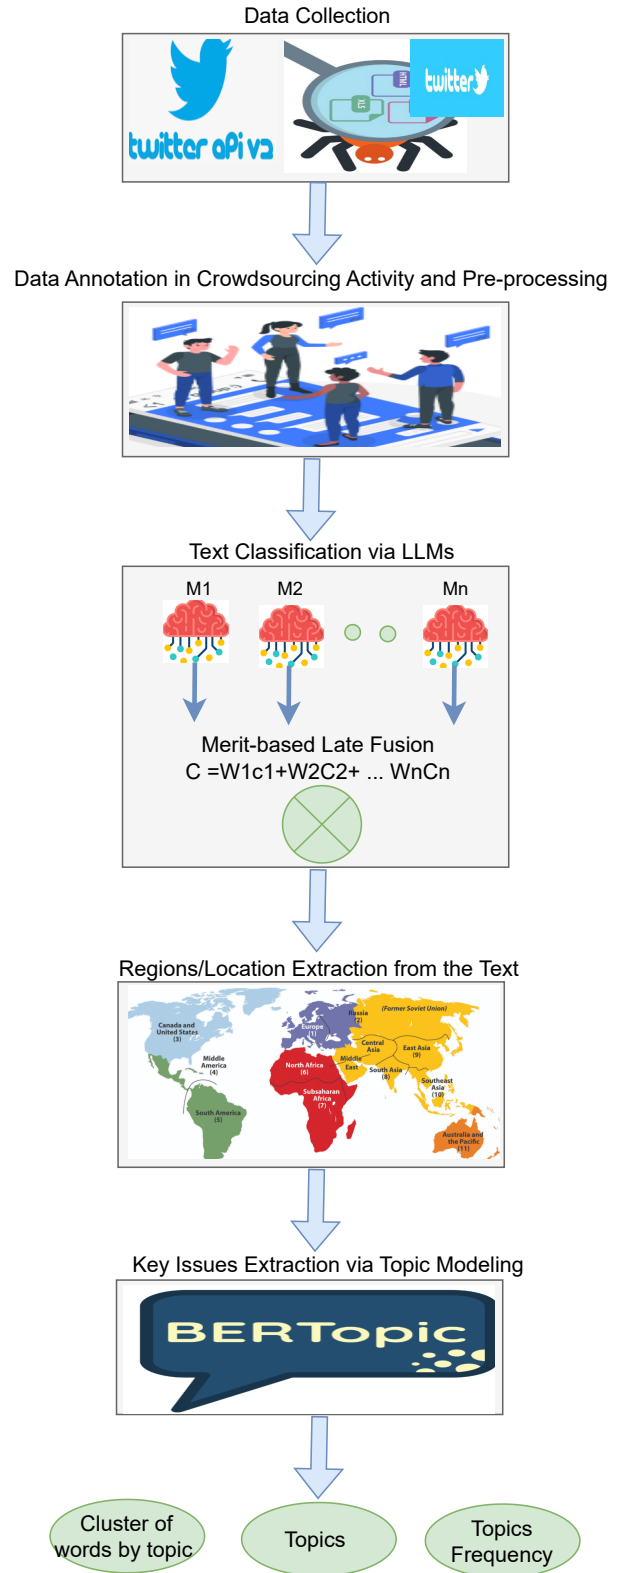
Data Collection

twitter aPi v2

twitter

HTML

TXT

Data Annotation in Crowdsourcing Activity and Pre-processing

Text Classification via LLMs

M1

M2

Mn

Merit-based Late Fusion

C =W1c1+W2C2+ ... WnCn

Regions/Location Extraction from the Text

Canada and United States (3)

Middle America (4)

South America (5)

Europe (1)

Russia (2)

(Former Soviet Union)

North Africa (6)

Middle East

Central Asia

East Asia (9)

South Asia (8)

Southeast Asia (10)

Subsaharan Africa (7)

Australia and the Pacific (11)

Key Issues Extraction via Topic Modeling

BERTopic

Cluster of words by topic

Topics

Topics Frequency